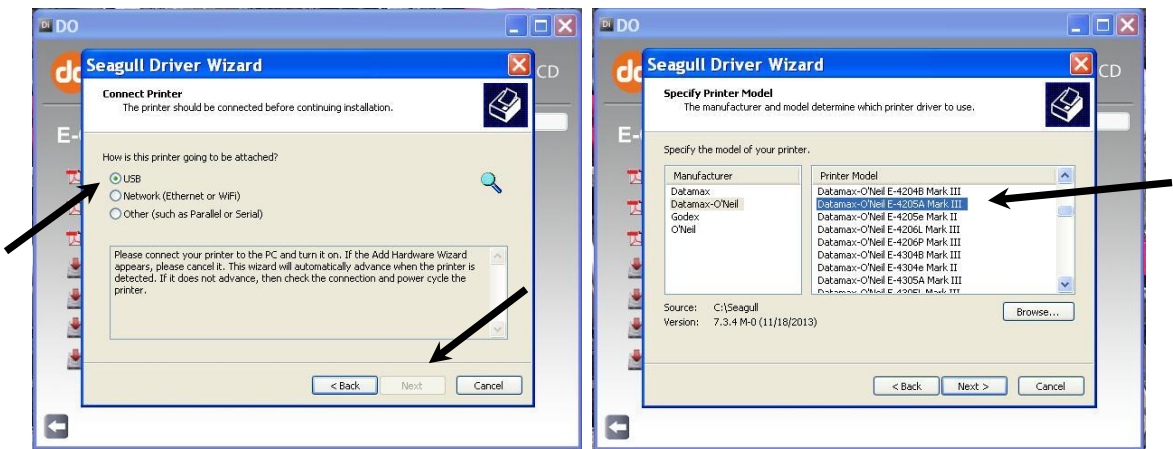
DO

Seagull Driver Wizard

CD

Connect Printer
The printer should be connected before continuing installation.

E-

How is this printer going to be attached?

USB
Network (Ethernet or WiFi)
Other (such as Parallel or Serial)

Please connect your printer to the PC and turn it on. If the Add Hardware Wizard appears, please cancel it. This wizard will automatically advance when the printer is detected. If it does not advance, then check the connection and power cycle the printer.

< Back
Next
Cancel

DO

Seagull Driver Wizard

CD

Specify Printer Model
The manufacturer and model determine which printer driver to use.

E-

Specify the model of your printer.

| Manufacturer | Printer Model |
|---|---|
| Datamax | Datamax-O'Neil E-4204B Mark III |
| Datamax-O'Neil | Datamax-O'Neil E-4205A Mark III |
| Godex | Datamax-O'Neil E-4205e Mark II |
| O'Neil | Datamax-O'Neil E-4206L Mark III |
| | Datamax-O'Neil E-4206P Mark III |
| | Datamax-O'Neil E-4304B Mark III |
| | Datamax-O'Neil E-4304e Mark II |
| | Datamax-O'Neil E-4305A Mark III |
| | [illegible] |

Source: C:\Seagull
Version: 7.3.4 M-0 (11/18/2013)

Browse...

< Back
Next >
Cancel